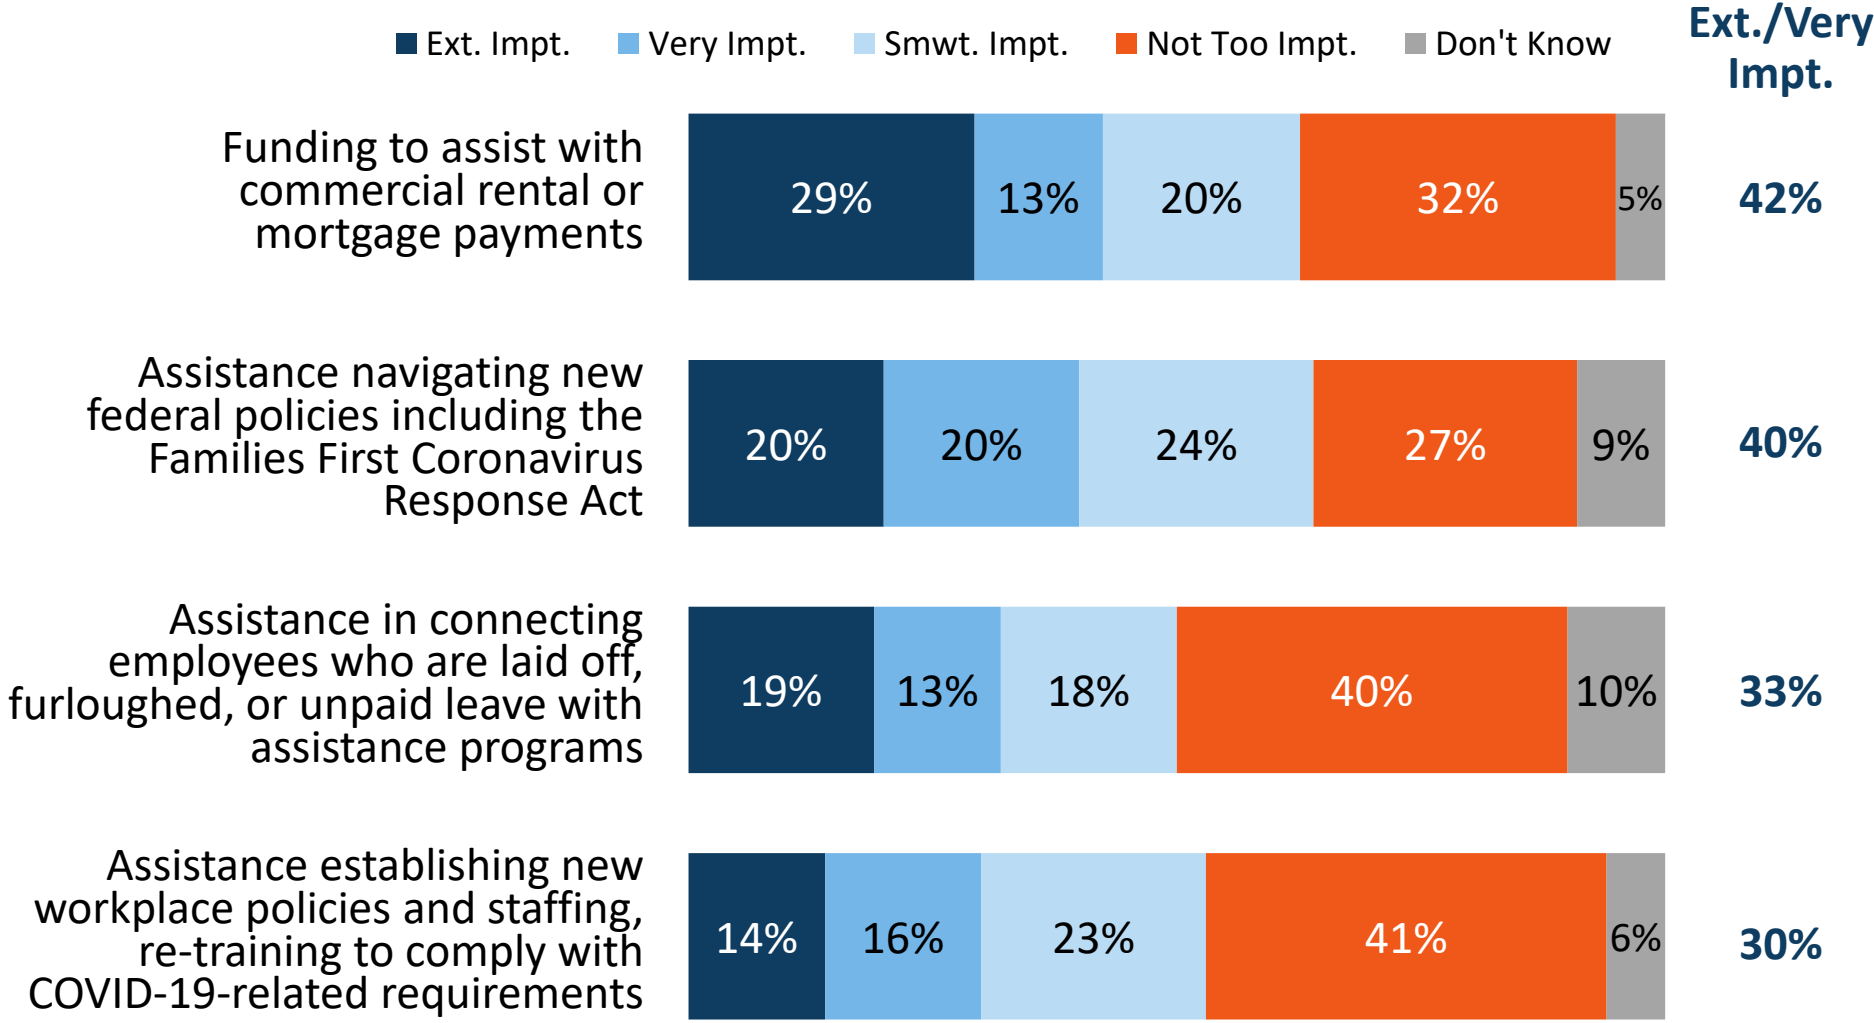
Ext. Impt. Very Impt. Smwt. Impt. Not Too Impt. Don't Know

Ext./Very Impt.

Funding to assist with commercial rental or mortgage payments

29% 13% 20% 32% 5%

42%

Assistance navigating new federal policies including the Families First Coronavirus Response Act

20% 20% 24% 27% 9%

40%

Assistance in connecting employees who are laid off, furloughed, or unpaid leave with assistance programs

19% 13% 18% 40% 10%

33%

Assistance establishing new workplace policies and staffing, re-training to comply with COVID-19-related requirements

14% 16% 23% 41% 6%

30%